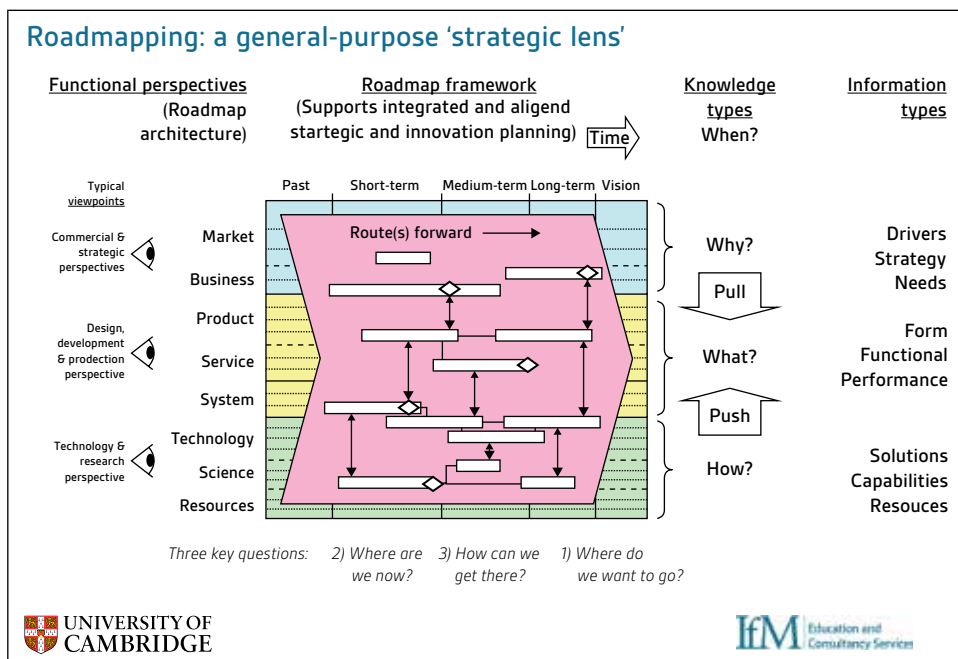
Roadmapping: a general-purpose 'strategic lens'

Functional perspectives (Roadmap architecture)

Roadmap framework (Supports integrated and aligend startegic and innovation planning)

Time

Knowledge types When?

Information types

Typical viewpoints

Past Short-term Medium-term Long-term Vision

Commercial & strategic perspectives

Market

Business

Route(s) forward

Why?

Drivers Strategy Needs

Pull

Design, development & prodection perspective

Product

Service

System

What?

Form Functional Performance

Push

Technology & research perspective

Technology

Science

Resources

How?

Solutions Capabilities Resouces

Three key questions: 2) Where are we now? 3) How can we get there? 1) Where do we want to go?

UNIVERSITY OF CAMBRIDGE

IfM Education and Consultancy Services